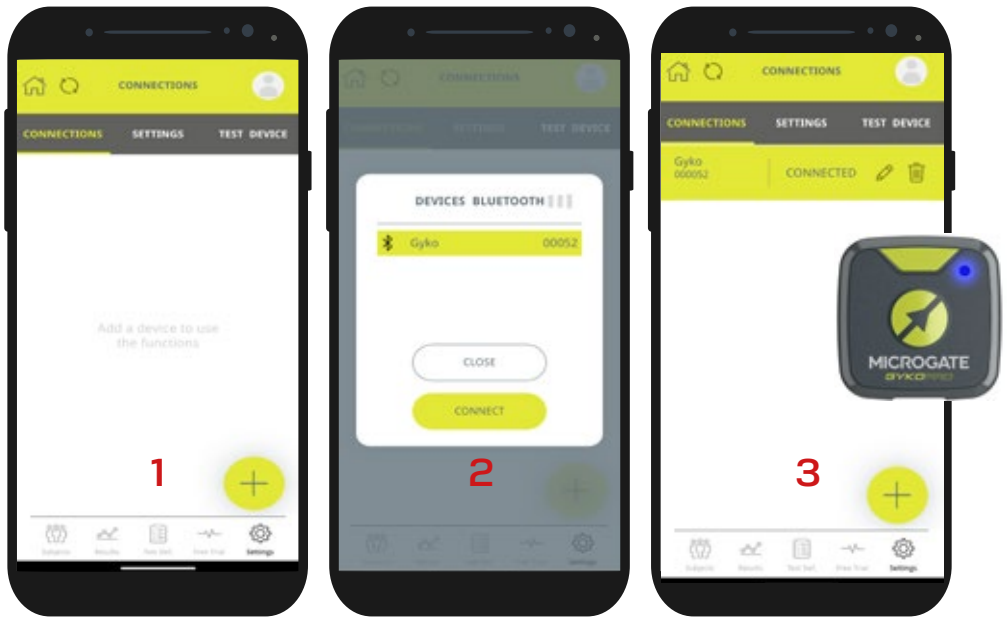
CONNECTIONS

CONNECTIONS SETTINGS TEST DEVICE

Add a device to use the functions

1

Subjects Results Test Set Free Trial Settings

CONNECTIONS

CONNECTIONS SETTINGS TEST DEVICE

DEVICES BLUETOOTH

Gyko 00052

CLOSE

CONNECT

2

Settings

CONNECTIONS

CONNECTIONS SETTINGS TEST DEVICE

Gyko
000052

CONNECTED

MICROGATE
GYKOPRO

3

Subjects Results Test Set Free Trial Settings